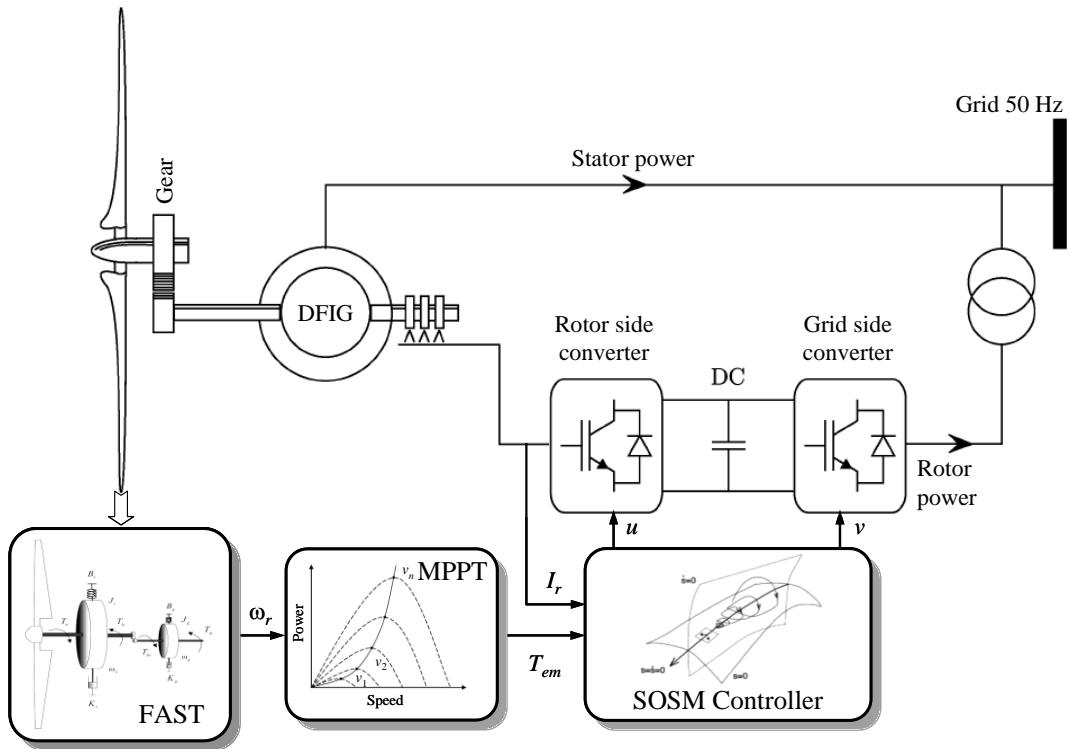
Grid 50 Hz

Gear

Stator power

DFIG

Rotor side converter

DC

Grid side converter

Rotor power

$u$

$v$

$B_r$ $J_r$ $T_a$ $T_{ls}$ $T_{hs}$ $B_g$ $J_g$ $T_g$ $\omega_{ls}$ $\omega_g$ $K_g$ $K_r$

FAST

$\omega_r$

Power

$v_n$ MPPT

$v_2$

$v_1$

Speed

$I_r$

$T_{em}$

$\dot{s}=0$

$s=\dot{s}=0$

$s=0$

SOSM Controller